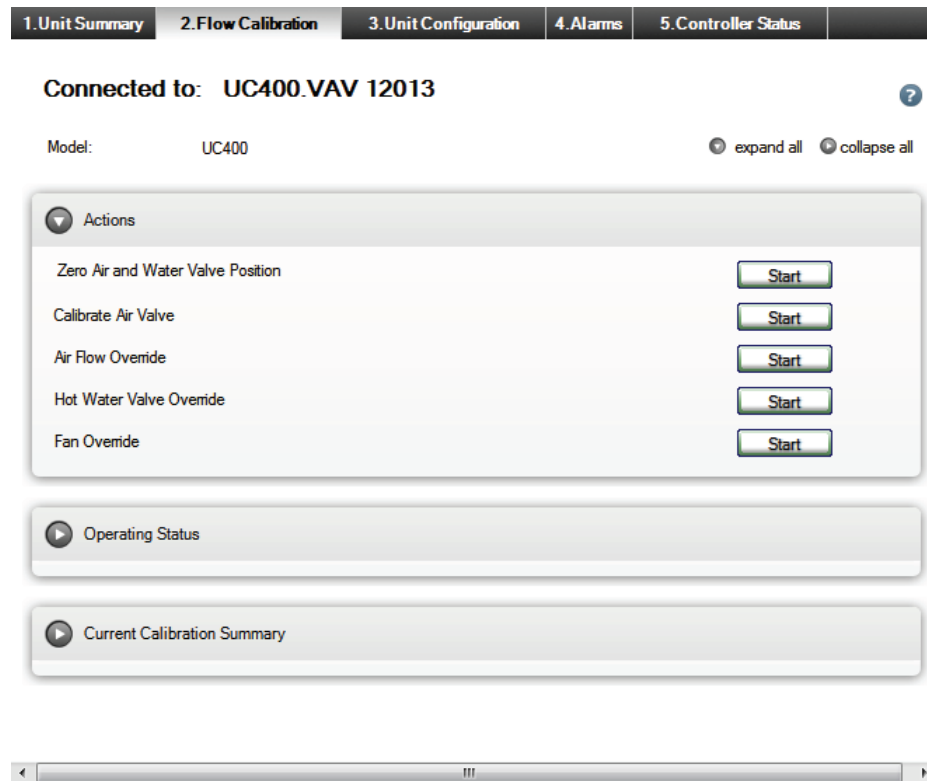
1.Unit Summary 2.Flow Calibration 3.Unit Configuration 4.Alarms 5.Controller Status

Connected to: UC400.VAV 12013

?

Model: UC400

expand all collapse all

Actions

Zero Air and Water Valve Position Start

Calibrate Air Valve Start

Air Flow Override Start

Hot Water Valve Override Start

Fan Override Start

Operating Status

Current Calibration Summary